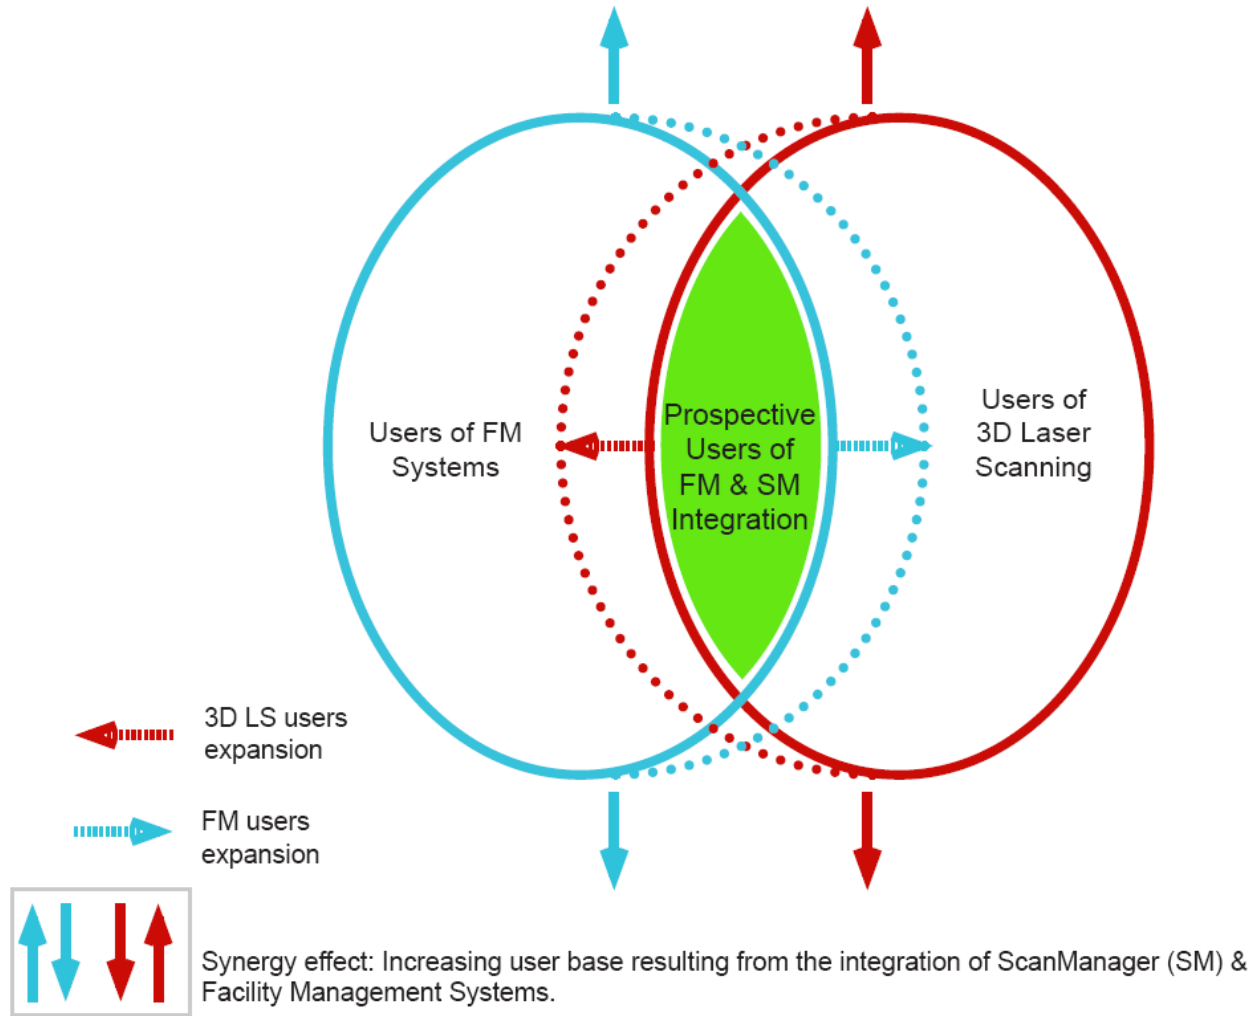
Users of FM Systems

Prospective Users of FM & SM Integration

Users of 3D Laser Scanning

3D LS users expansion

FM users expansion

Synergy effect: Increasing user base resulting from the integration of ScanManager (SM) & Facility Management Systems.